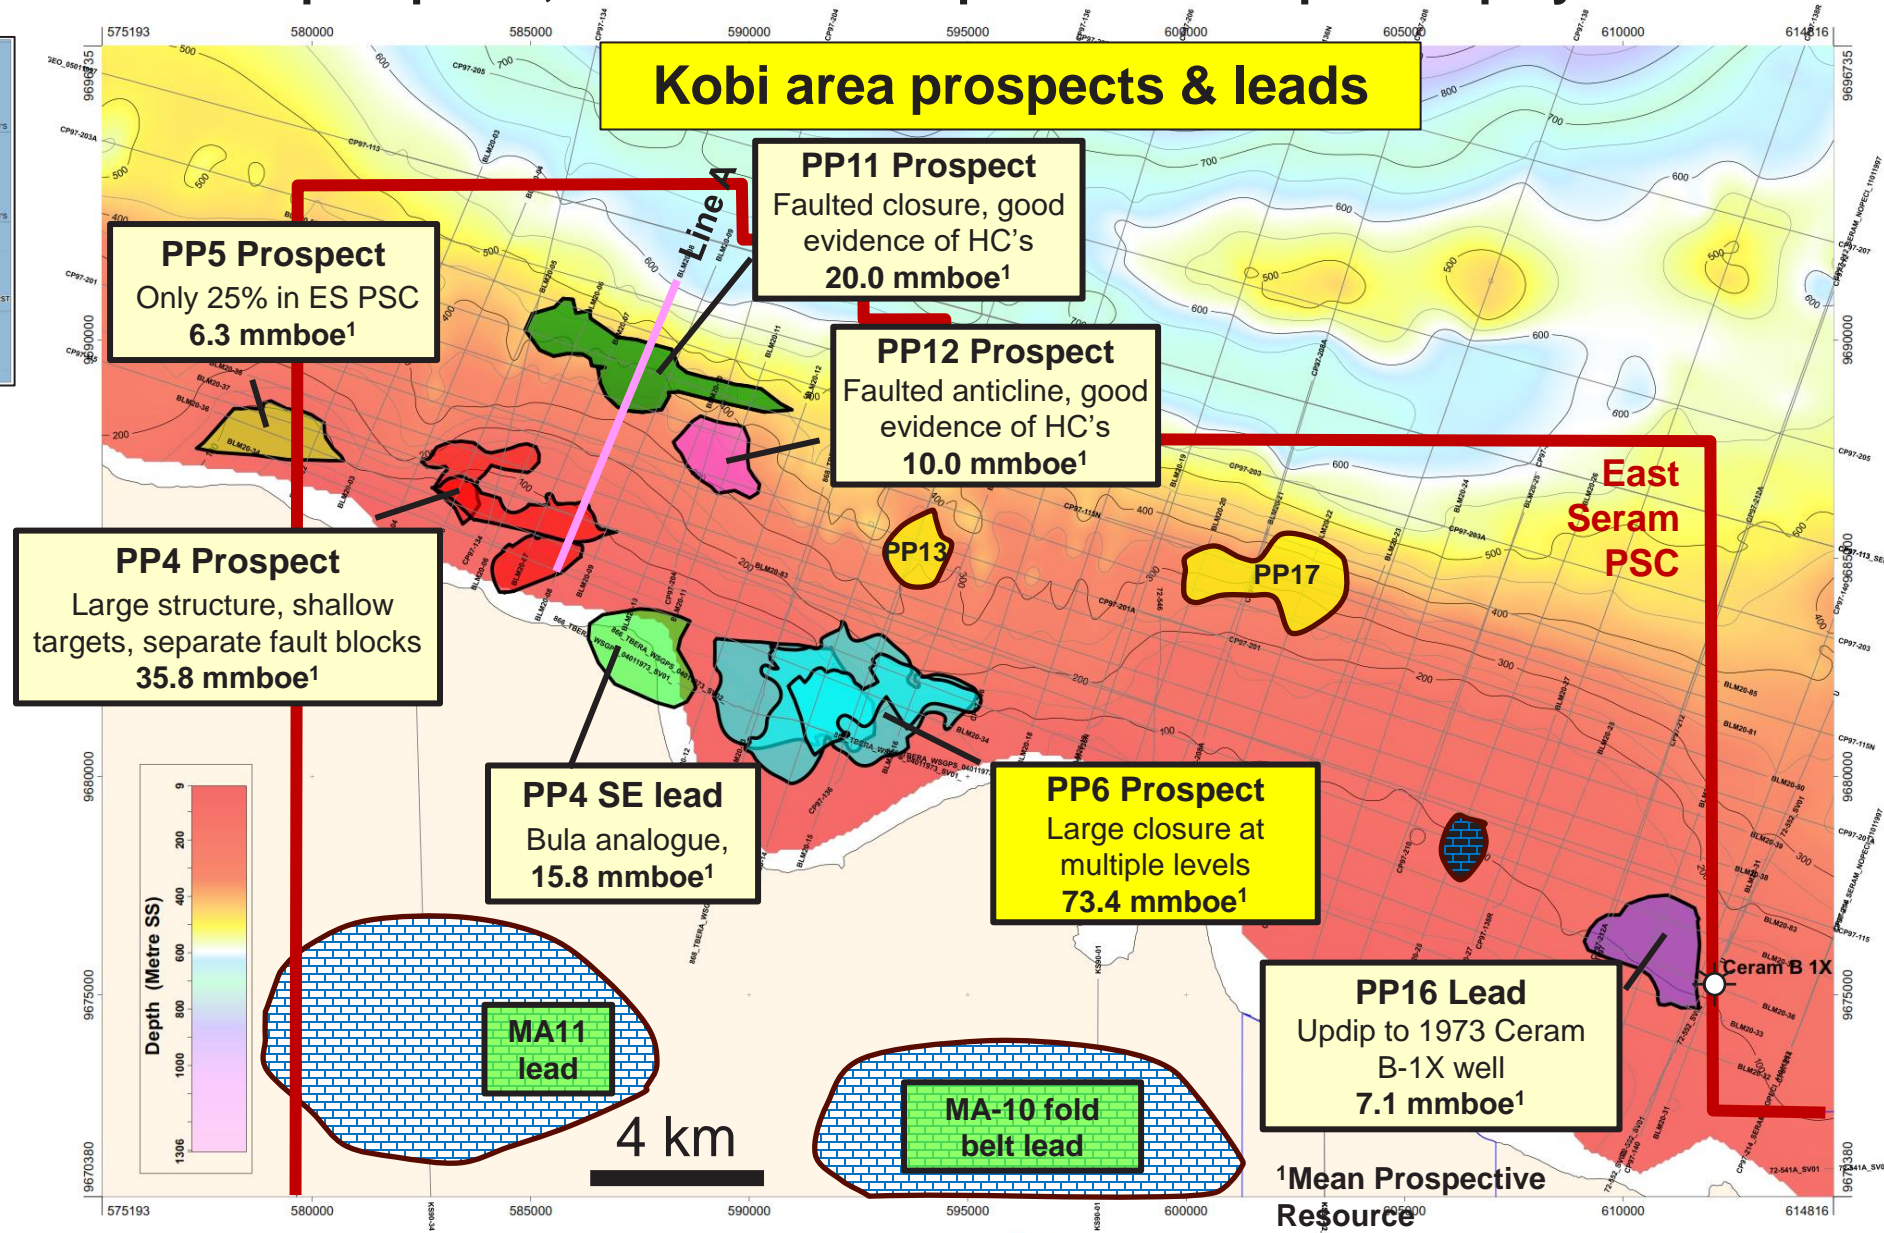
Kobi area prospects & leads

575193 580000 585000 590000 595000 600000 605000 610000 614816

PP11 Prospect
Faulted closure, good evidence of HC's
20.0 mmboe$^1$

PP5 Prospect
Only 25% in ES PSC
6.3 mmboe$^1$

Line A

PP12 Prospect
Faulted anticline, good evidence of HC's
10.0 mmboe$^1$

East Seram PSC

PP13

PP17

PP4 Prospect
Large structure, shallow targets, separate fault blocks
35.8 mmboe$^1$

PP4 SE lead
Bula analogue,
15.8 mmboe$^1$

PP6 Prospect
Large closure at multiple levels
73.4 mmboe$^1$

Ceram B 1X

PP16 Lead
Updip to 1973 Ceram B-1X well
7.1 mmboe$^1$

Depth (Metre SS)
0 200 400 600 800 1000 1306

MA11 lead

4 km

MA-10 fold belt lead

$^1$Mean Prospective Resource

9696735 9690000 9685000 9680000 9675000 9670380

575193 580000 585000 590000 595000 600000 605000 610000 614816